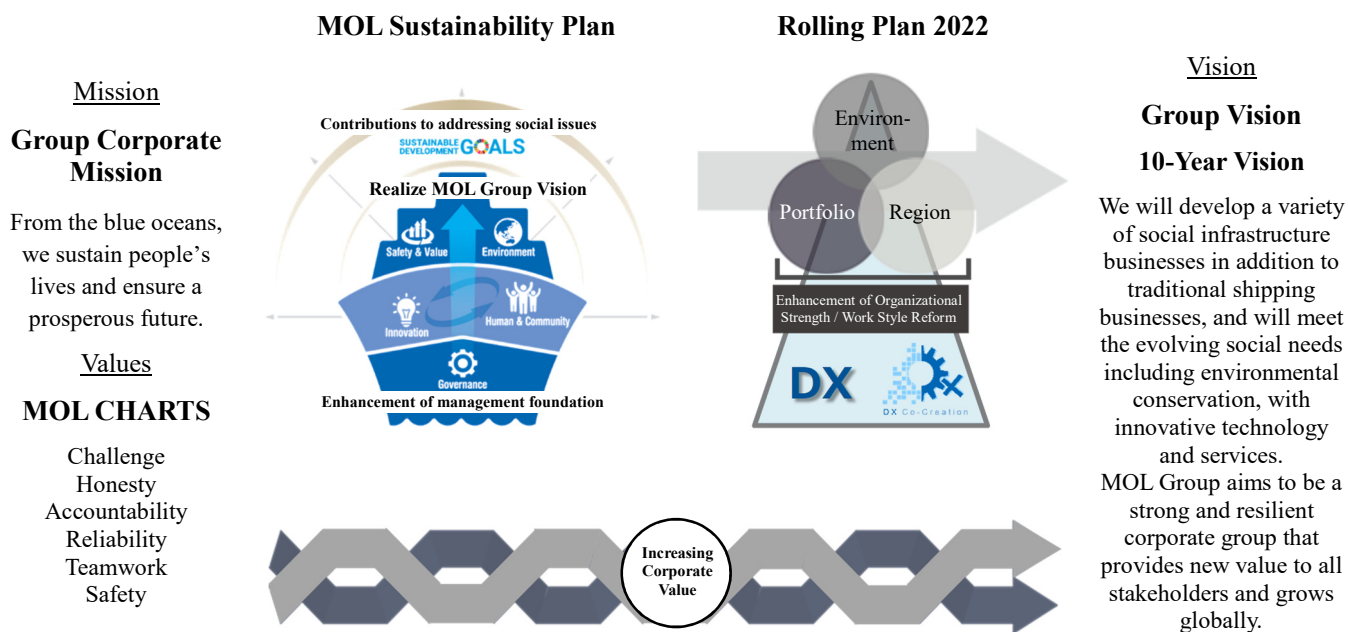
MOL Sustainability Plan

Rolling Plan 2022

Mission

Group Corporate Mission

From the blue oceans, we sustain people's lives and ensure a prosperous future.

Values

MOL CHARTS

Challenge
Honesty
Accountability
Reliability
Teamwork
Safety

Contributions to addressing social issues

SUSTAINABLE DEVELOPMENT GOALS

Realize MOL Group Vision

Safety & Value

Environment

Innovation

Human & Community

Governance

Enhancement of management foundation

Environment

Portfolio

Region

Enhancement of Organizational Strength / Work Style Reform

DX

DX Co-Creation

Increasing Corporate Value

Vision

Group Vision

10-Year Vision

We will develop a variety of social infrastructure businesses in addition to traditional shipping businesses, and will meet the evolving social needs including environmental conservation, with innovative technology and services.
MOL Group aims to be a strong and resilient corporate group that provides new value to all stakeholders and grows globally.